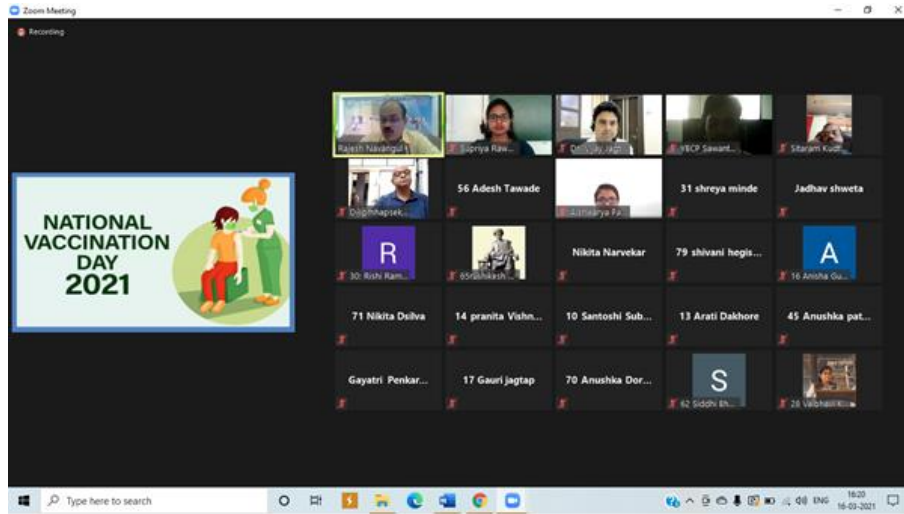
Zoom Meeting

Recording

NATIONAL VACCINATION DAY 2021

Rajesh Navangul
Supriya Raw...
Dr. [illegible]
YBCP Sawant...
Sitaram Kud...

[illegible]
56 Adesh Tawade
Aishwarya Pa...
31 shreya minde
Jadhav shweta

R
30. Rishi Ram...
65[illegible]
Nikita Narvekar
79 shivani hegis...
A
16 Anisha Gu...

71 Nikita Dsilva
14 pranita Vishn...
10 Santoshi Sub...
13 Arati Dakhore
45 Anushka pat...

Gayatri Penkar...
17 Gauri jagtap
70 Anushka Dor...
S
62 Siddhi Sh...
28 Vaibhavi K...

Type here to search

ENG 16:20 16-03-2021